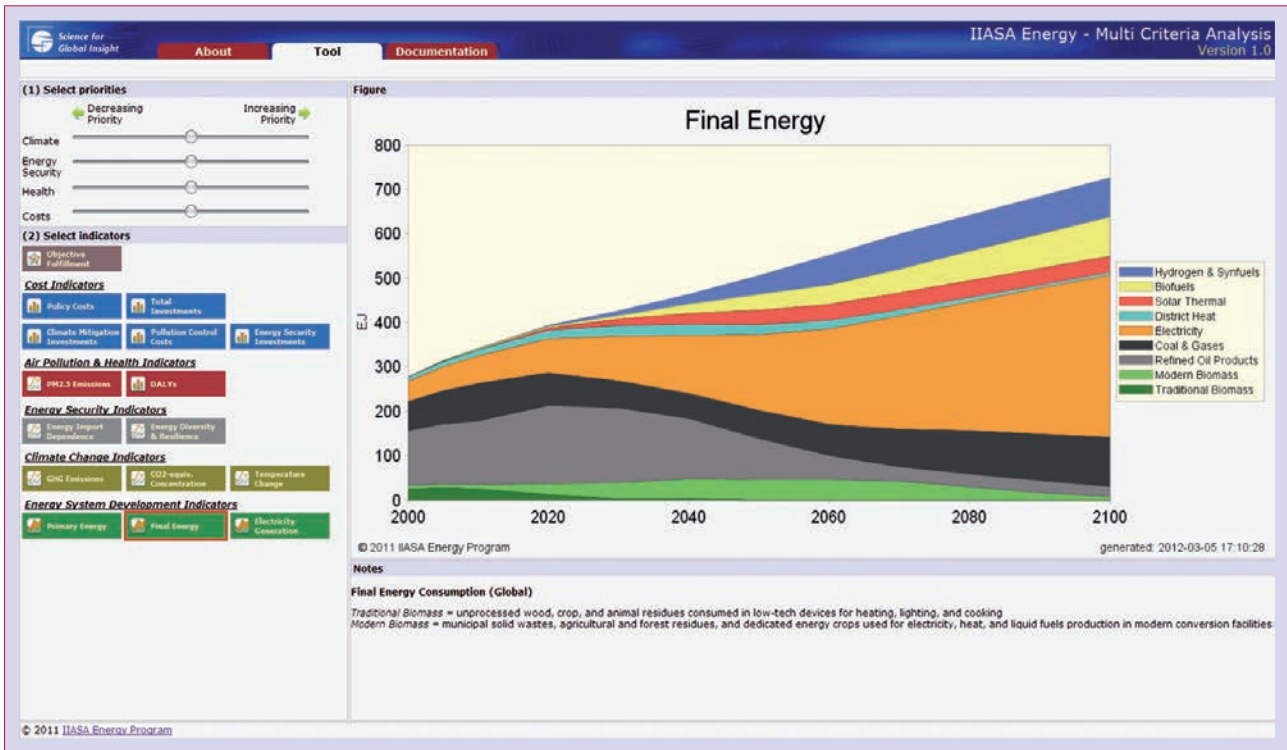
Science for Global Insight

About

Tool

Documentation

IIASA Energy - Multi Criteria Analysis
Version 1.0

(1) Select priorities

Decreasing Priority

Increasing Priority

Climate

Energy Security

Health

Costs

(2) Select indicators

Objective Fulfillment

Cost Indicators

Policy Costs

Total Investments

Climate Mitigation Investments

Pollution Control Costs

Energy Security Investments

Air Pollution & Health Indicators

PM2.5 Emissions

DALYs

Energy Security Indicators

Energy Import Dependence

Energy Diversity & Resilience

Climate Change Indicators

GHG Emissions

CO2-equiv. Concentration

Temperature Change

Energy System Development Indicators

Primary Energy

Final Energy

Electricity Generation

Figure

Final Energy

800
700
600
500
400
300
200
100
0

EJ

2000
2020
2040
2060
2080
2100

Hydrogen & Synfuels
Biofuels
Solar Thermal
District Heat
Electricity
Coal & Gases
Refined Oil Products
Modern Biomass
Traditional Biomass

© 2011 IIASA Energy Program

generated: 2012-03-05 17:10:28

Notes

Final Energy Consumption (Global)

Traditional Biomass = unprocessed wood, crop, and animal residues consumed in low-tech devices for heating, lighting, and cooking
Modern Biomass = municipal solid wastes, agricultural and forest residues, and dedicated energy crops used for electricity, heat, and liquid fuels production in modern conversion facilities

© 2011 IIASA Energy Program